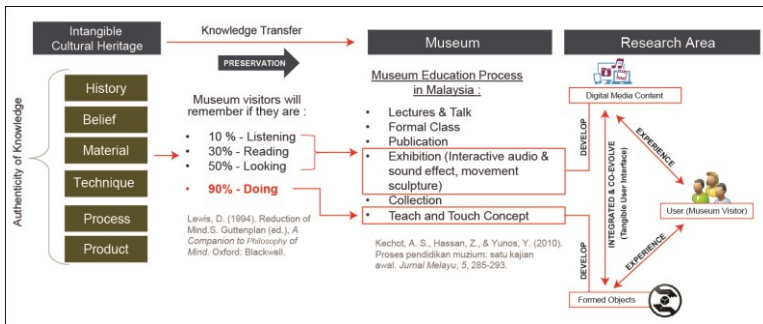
Intangible Cultural Heritage

Knowledge Transfer

PRESERVATION

Museum

Research Area

Authenticity of Knowledge

History

Belief

Material

Technique

Process

Product

Museum visitors will remember if they are :

• 10 % - Listening
• 30% - Reading
• 50% - Looking
• 90% - Doing

Lewis, D. (1994). Reduction of Mind.S. Guttenplan (ed.), *A Companion to Philosophy of Mind*. Oxford: Blackwell.

Museum Education Process in Malaysia :

• Lectures & Talk
• Formal Class
• Publication
• Exhibition (Interactive audio & sound effect, movement sculpture)
• Collection
• Teach and Touch Concept

Kechot, A. S., Hassan, Z., & Yunos, Y. (2010). Proses pendidikan muzium: satu kajian awal. *Jurnal Melayu, 5*, 285-293.

Digital Media Content

DEVELOP

INTEGRATED & CO-EVOLVE (Tangible User Interface)

EXPERIENCE

User (Museum Visitor)

EXPERIENCE

DEVELOP

Formed Objects